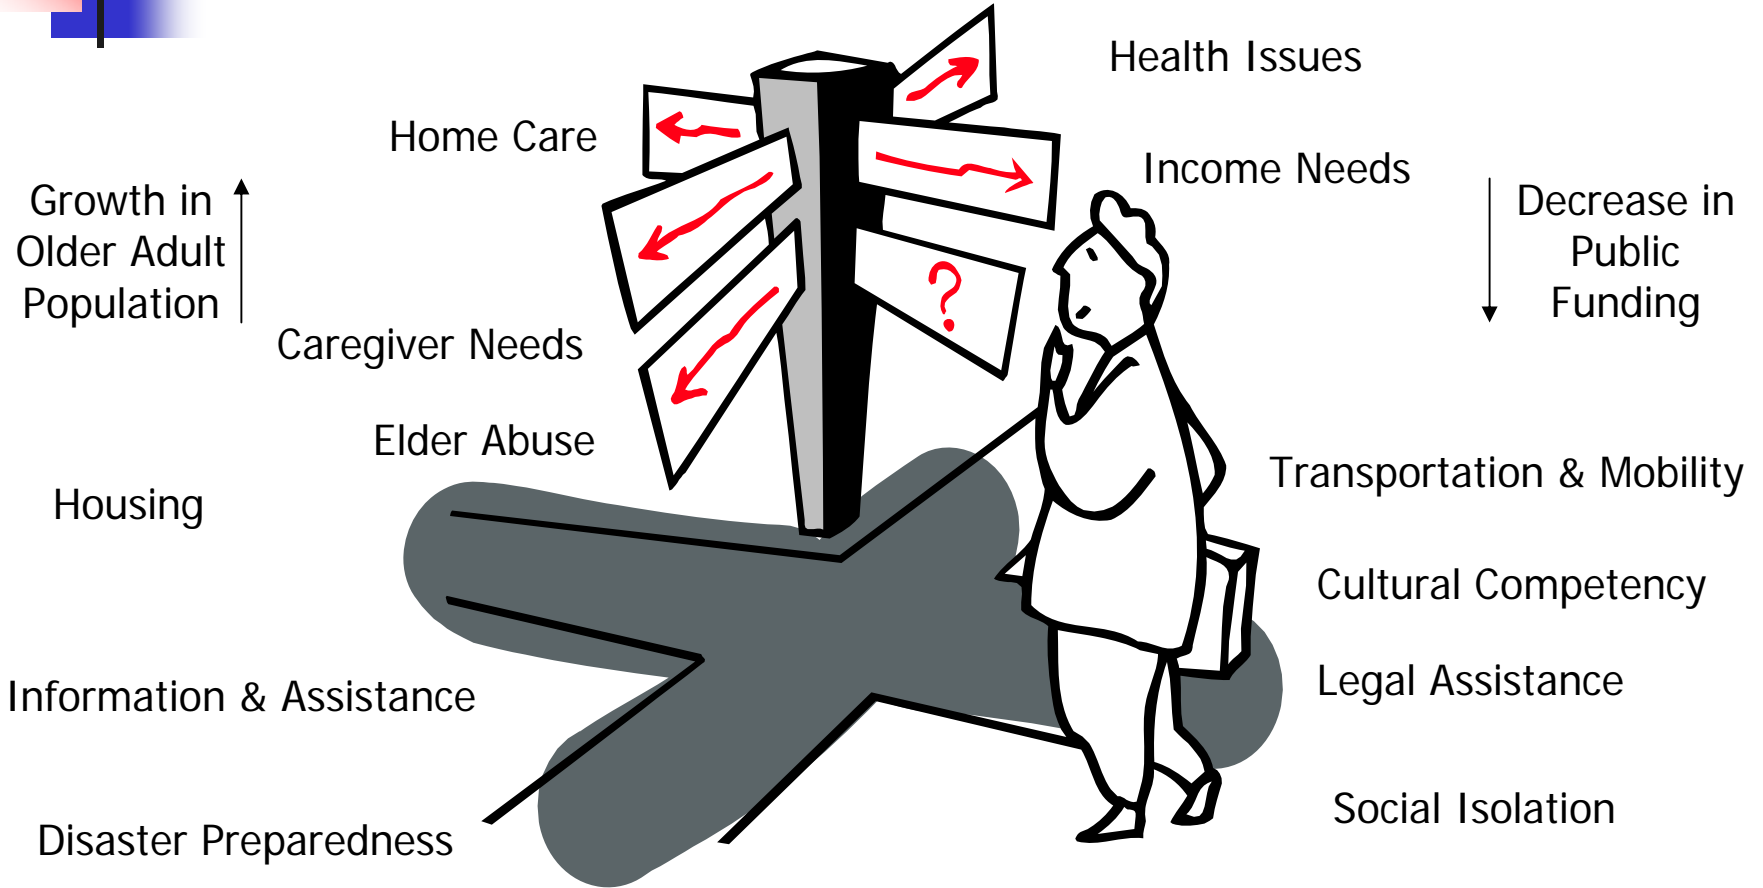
Health Issues

Home Care

Income Needs

Growth in Older Adult Population

Decrease in Public Funding

Caregiver Needs

Elder Abuse

Transportation & Mobility

Housing

Cultural Competency

Legal Assistance

Information & Assistance

Social Isolation

Disaster Preparedness

?